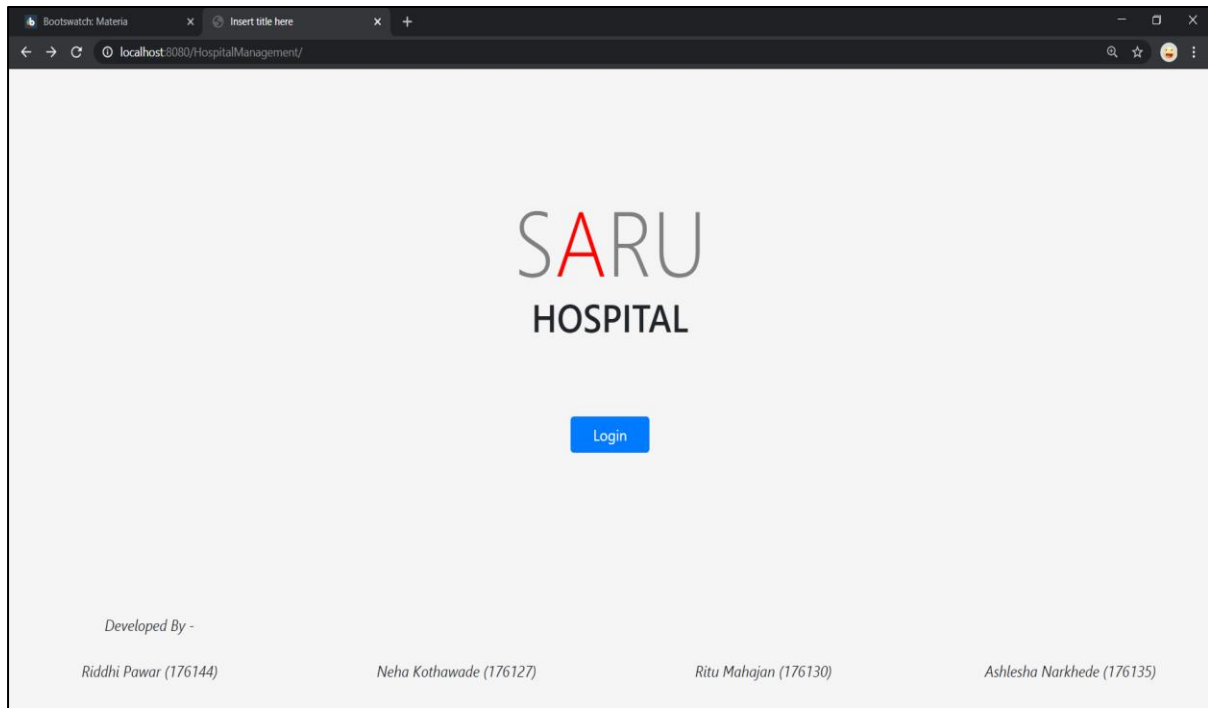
Bootswatch: Materia
Insert title here
localhost:8080/HospitalManagement/

SARU
HOSPITAL

Login

Developed By -

Riddhi Pawar (176144)
Neha Kothawade (176127)
Ritu Mahajan (176130)
Ashlesha Narkhede (176135)